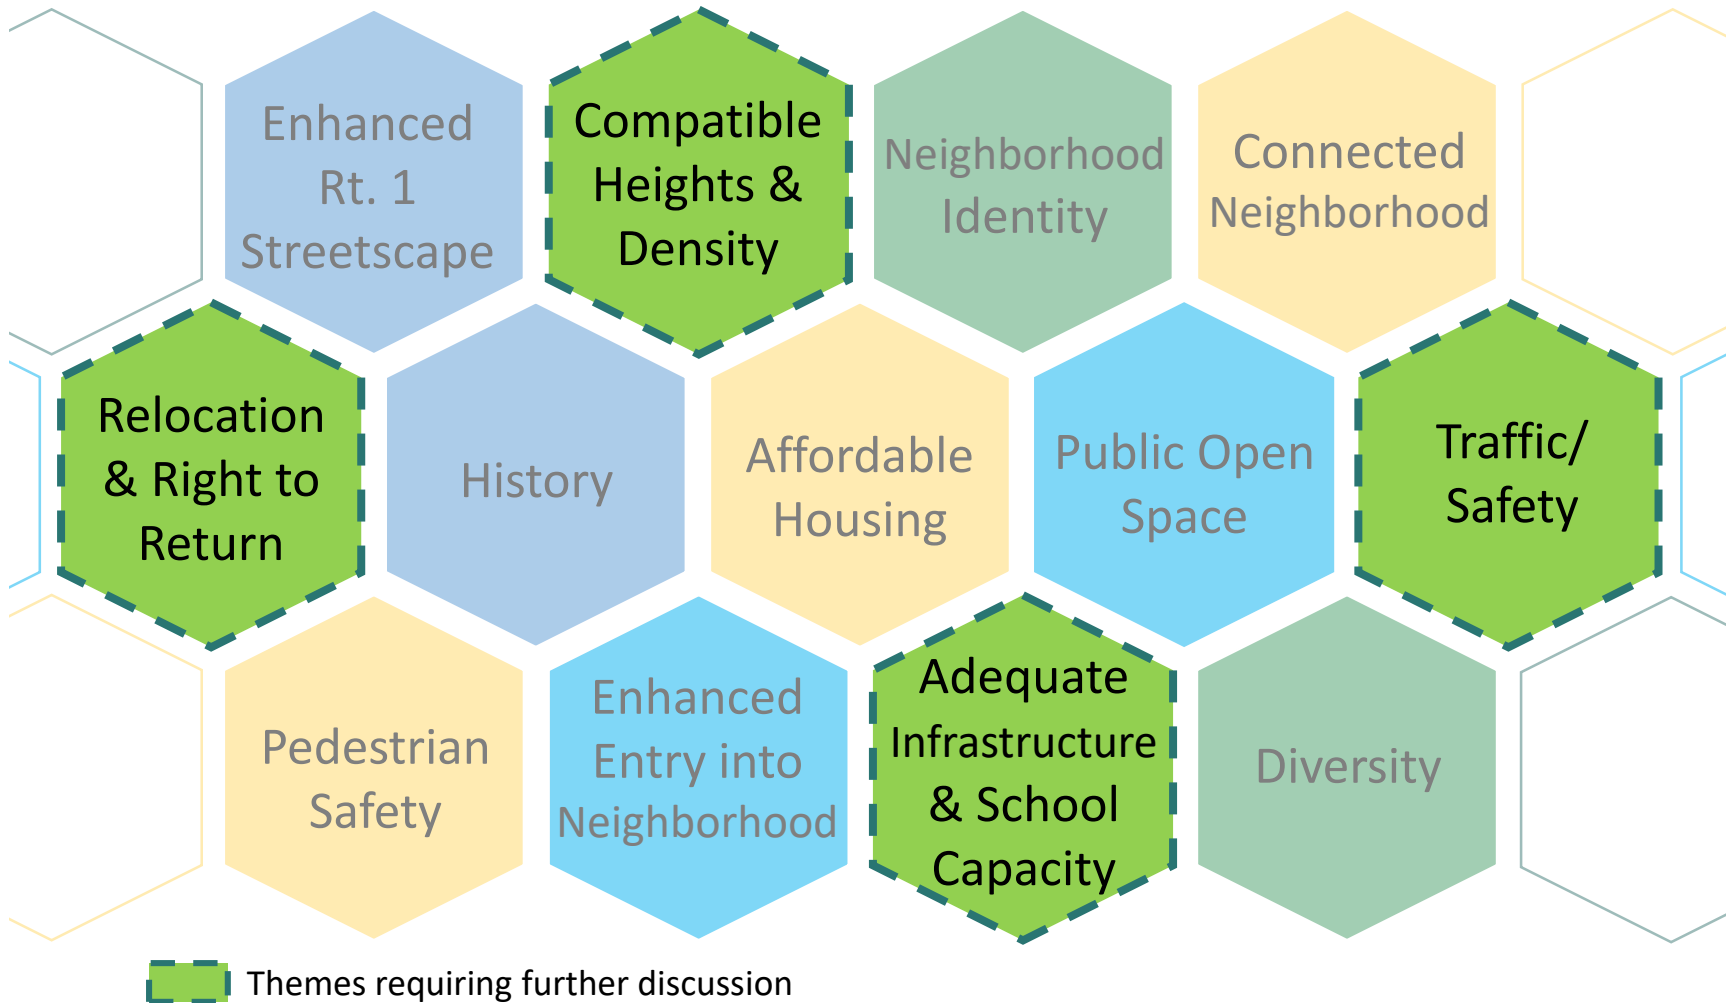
Enhanced Rt. 1 Streetscape

Compatible Heights & Density

Neighborhood Identity

Connected Neighborhood

Relocation & Right to Return

History

Affordable Housing

Public Open Space

Traffic/ Safety

Pedestrian Safety

Enhanced Entry into Neighborhood

Adequate Infrastructure & School Capacity

Diversity

Themes requiring further discussion